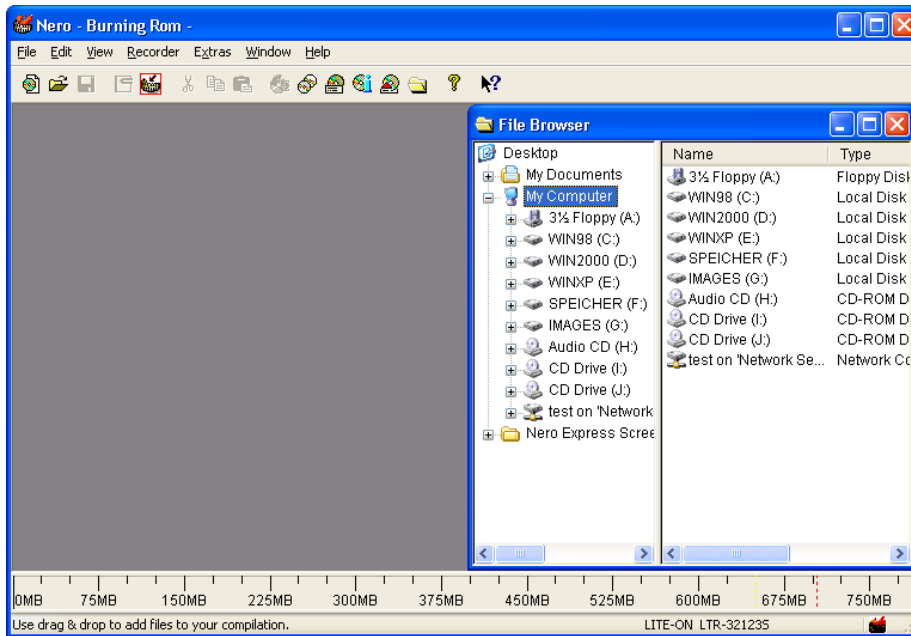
Nero - Burning Rom -

File Edit View Recorder Extras Window Help

File Browser

Desktop
My Documents
My Computer
3½ Floppy (A:)
WIN98 (C:)
WIN2000 (D:)
WINXP (E:)
SPEICHER (F:)
IMAGES (G:)
Audio CD (H:)
CD Drive (I:)
CD Drive (J:)
test on 'Network
Nero Express Scree

| Name | Type |
|---|---|
| 3½ Floppy (A:) | Floppy Disk |
| WIN98 (C:) | Local Disk |
| WIN2000 (D:) | Local Disk |
| WINXP (E:) | Local Disk |
| SPEICHER (F:) | Local Disk |
| IMAGES (G:) | Local Disk |
| Audio CD (H:) | CD-ROM D |
| CD Drive (I:) | CD-ROM D |
| CD Drive (J:) | CD-ROM D |
| test on 'Network Se... | Network Co |

0MB 75MB 150MB 225MB 300MB 375MB 450MB 525MB 600MB 675MB 750MB

Use drag & drop to add files to your compilation.

LITE-ON LTR-32123S